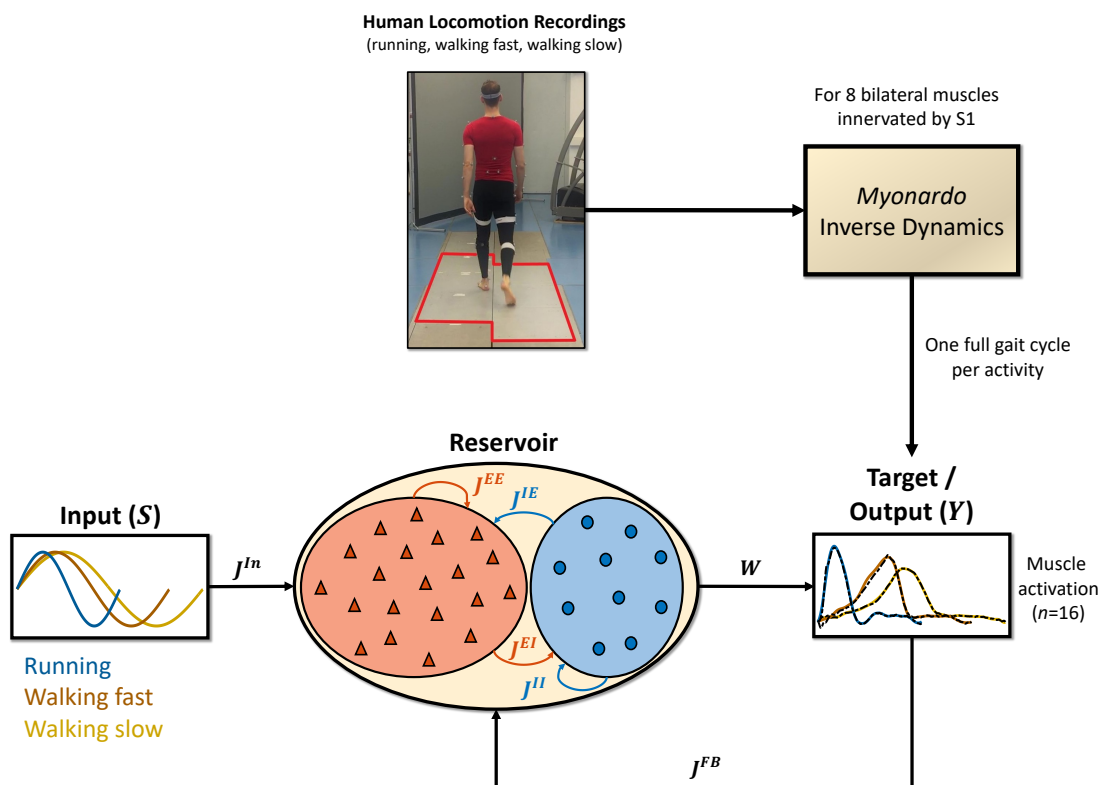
Human Locomotion Recordings
(running, walking fast, walking slow)

For 8 bilateral muscles innervated by S1

*Myonardo*
Inverse Dynamics

One full gait cycle per activity

Reservoir

$J^{EE}$

$J^{IE}$

Input ($S$)

$J^{In}$

$J^{EI}$

$J^{II}$

$W$

Target / Output ($Y$)

Muscle activation ($n$=16)

Running
Walking fast
Walking slow

$J^{FB}$